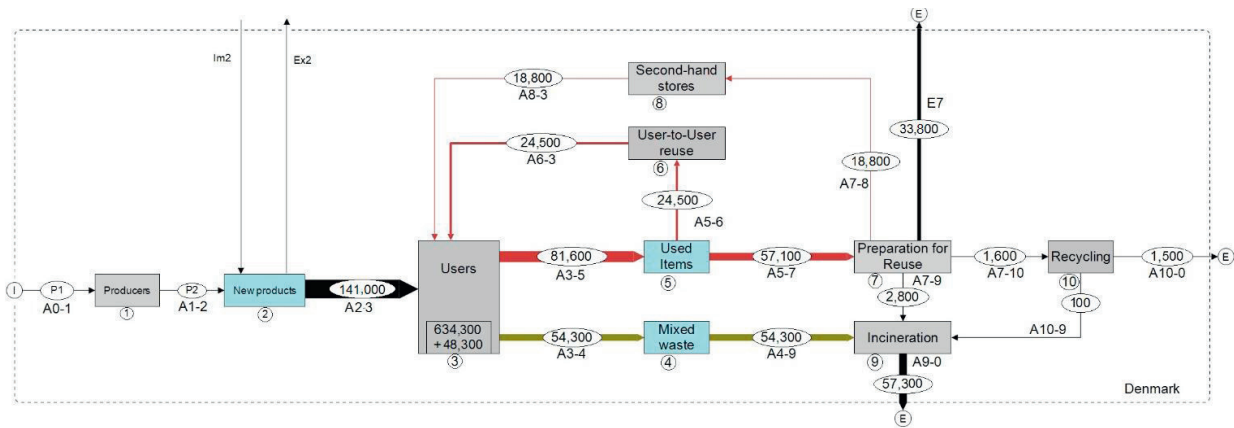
E

Im2

Ex2

Second-hand stores
8

18,800
A8-3

User-to-User reuse
6

24,500
A6-3

E7
33,800

18,800
A7-8

24,500
A5-6

I

P1
A0-1

Producers
1

P2
A1-2

New products
2

141,000
A2-3

Users

634,300
+48,300
3

81,600
A3-5

Used Items
5

57,100
A5-7

Preparation for Reuse
7
A7-9

1,600
A7-10

Recycling
10

1,500
A10-0

E

2,800

100

A10-9

54,300
A3-4

Mixed waste
4

54,300
A4-9

Incineration
9
A9-0

57,300

E

Denmark